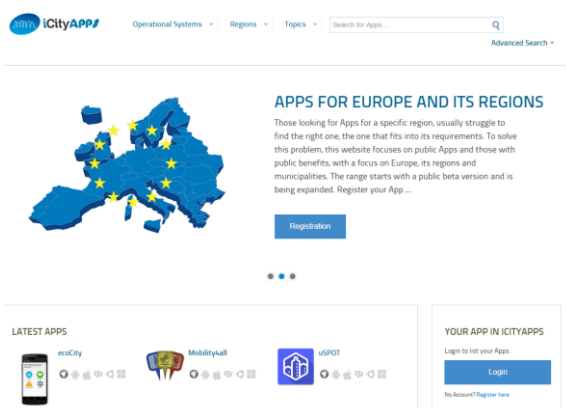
iCityAPPS

Operational Systems

Regions

Topics

Search for Apps ...

Advanced Search

APPS FOR EUROPE AND ITS REGIONS

Those looking for Apps for a specific region, usually struggle to find the right one, the one that fits into its requirements. To solve this problem, this website focuses on public Apps and those with public benefits, with a focus on Europe, its regions and municipalities. The range starts with a public beta version and is being expanded. Register your App ...

Registration

LATEST APPS

ecoCity

Mobility4all

uSPOT

YOUR APP IN ICITYAPPS

Login to list your Apps

Login

No Acount? Register here